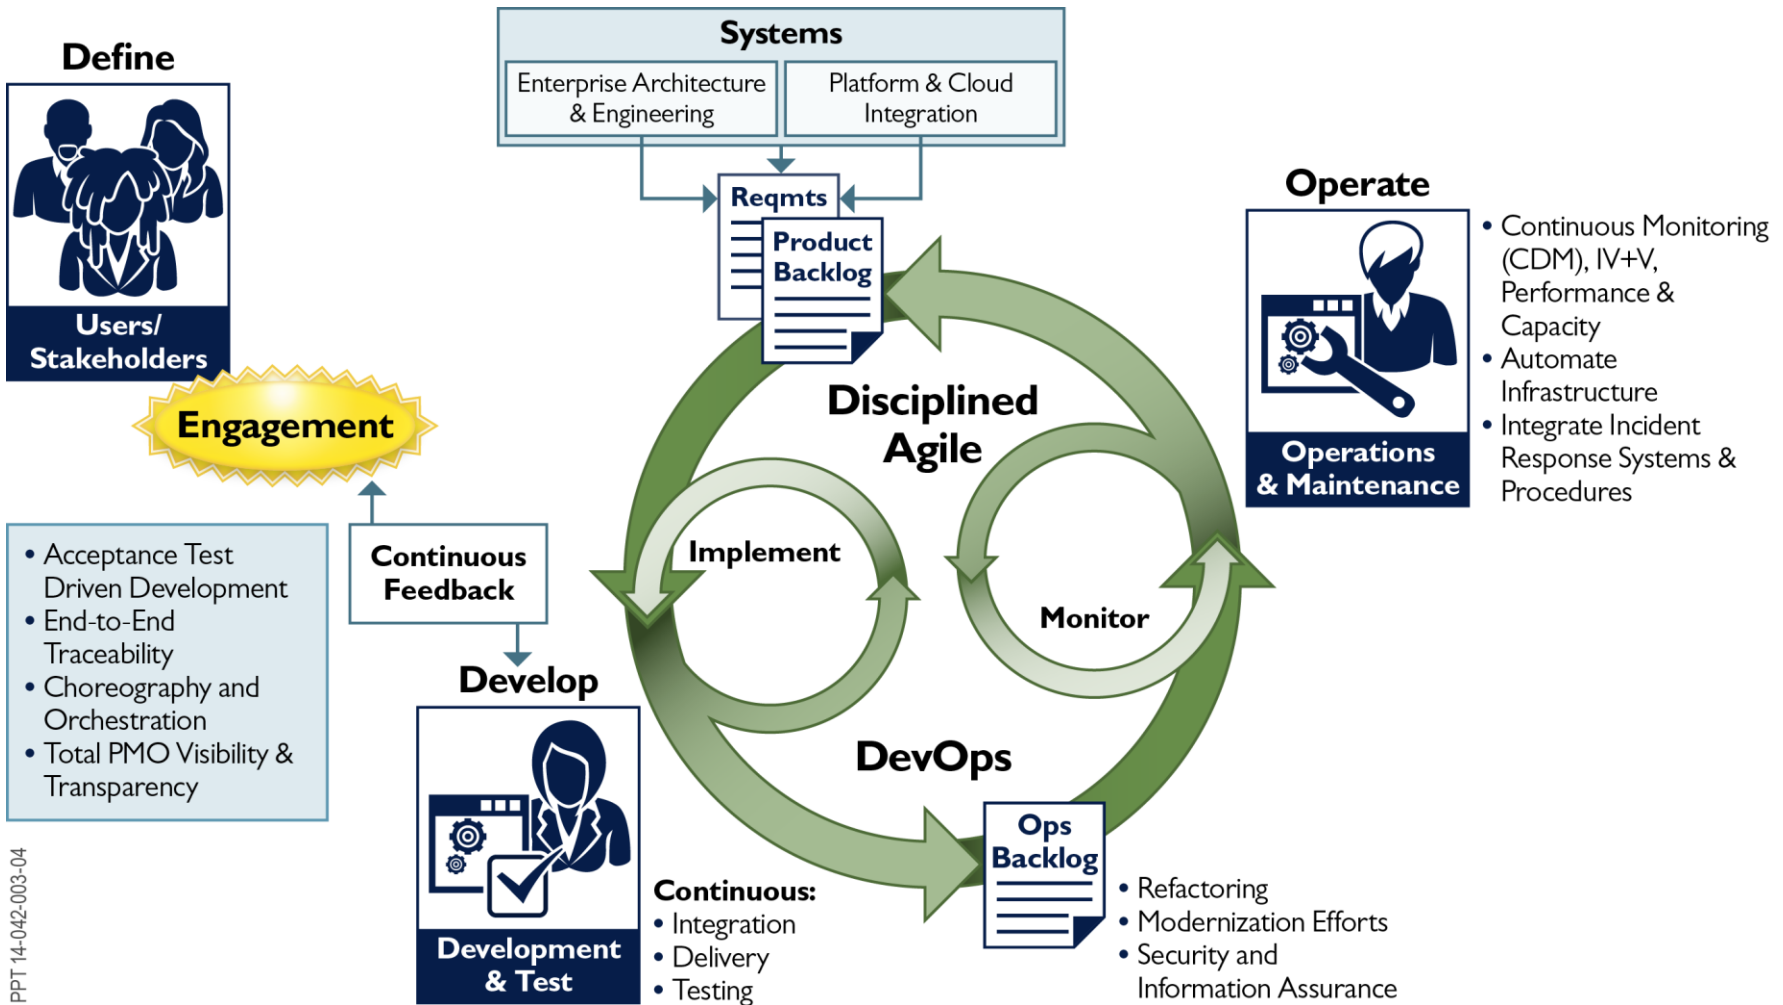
Define

Users/ Stakeholders

Engagement

Systems

Enterprise Architecture & Engineering

Platform & Cloud Integration

Reqmts

Product Backlog

Operate

Operations & Maintenance

• Continuous Monitoring (CDM), IV+V, Performance & Capacity
• Automate Infrastructure
• Integrate Incident Response Systems & Procedures

Disciplined Agile

Implement

Monitor

DevOps

• Acceptance Test Driven Development
• End-to-End Traceability
• Choreography and Orchestration
• Total PMO Visibility & Transparency

Continuous Feedback

Develop

Development & Test

Continuous:
• Integration
• Delivery
• Testing

Ops Backlog

• Refactoring
• Modernization Efforts
• Security and Information Assurance

PPT 14-042-003-04